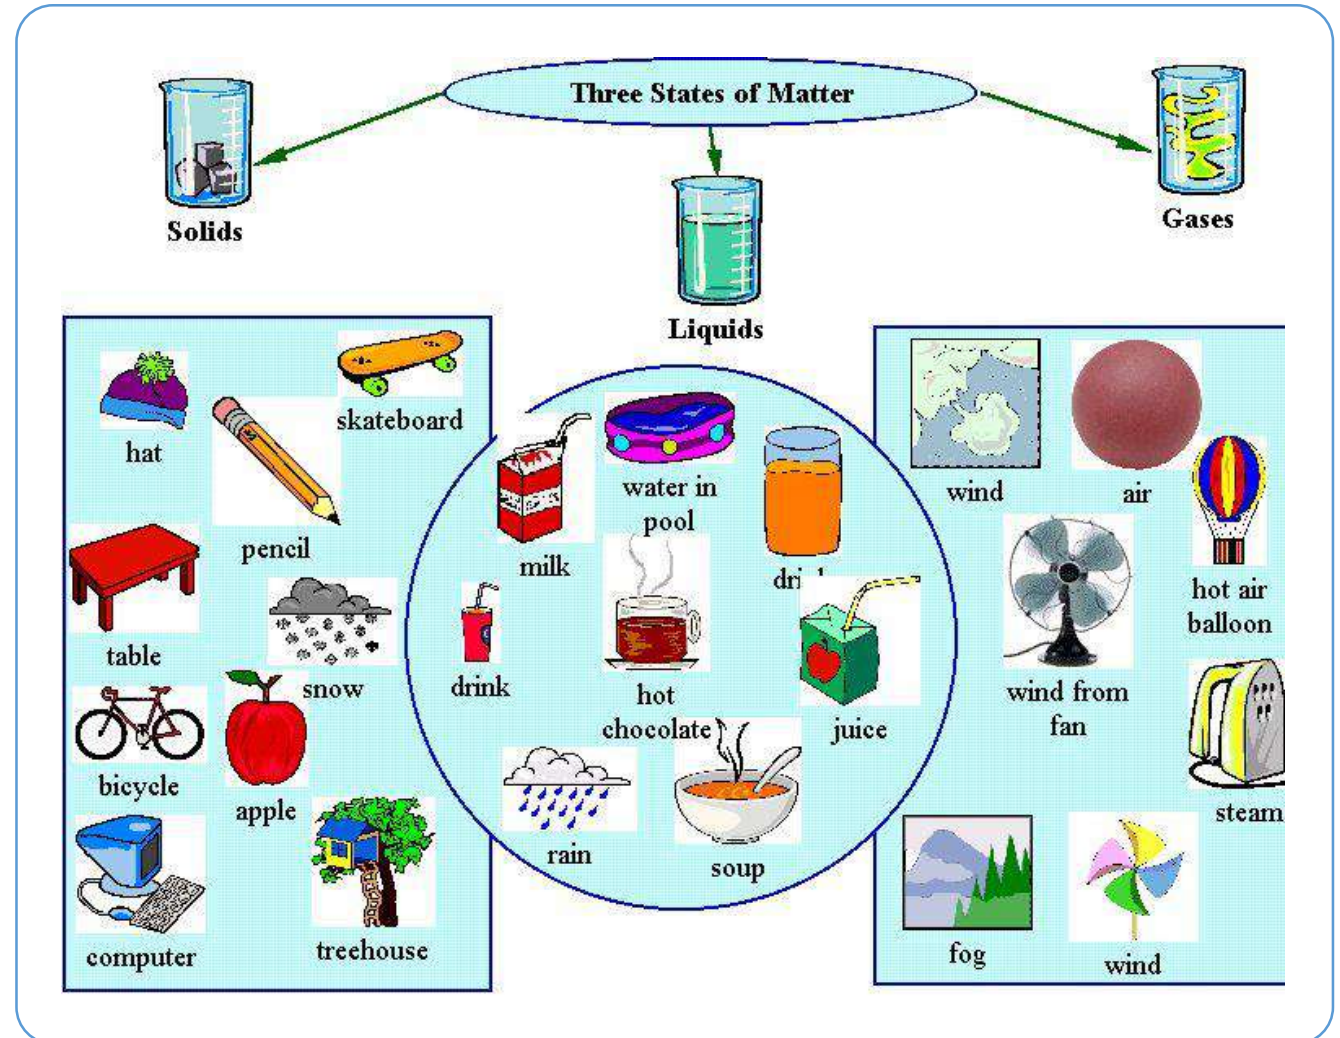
Three States of Matter

Solids

Liquids

Gases

hat

skateboard

pencil

table

snow

bicycle

apple

computer

treehouse

milk

water in pool

dri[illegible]

drink

hot chocolate

juice

rain

soup

wind

air

hot air balloon

wind from fan

steam

fog

wind